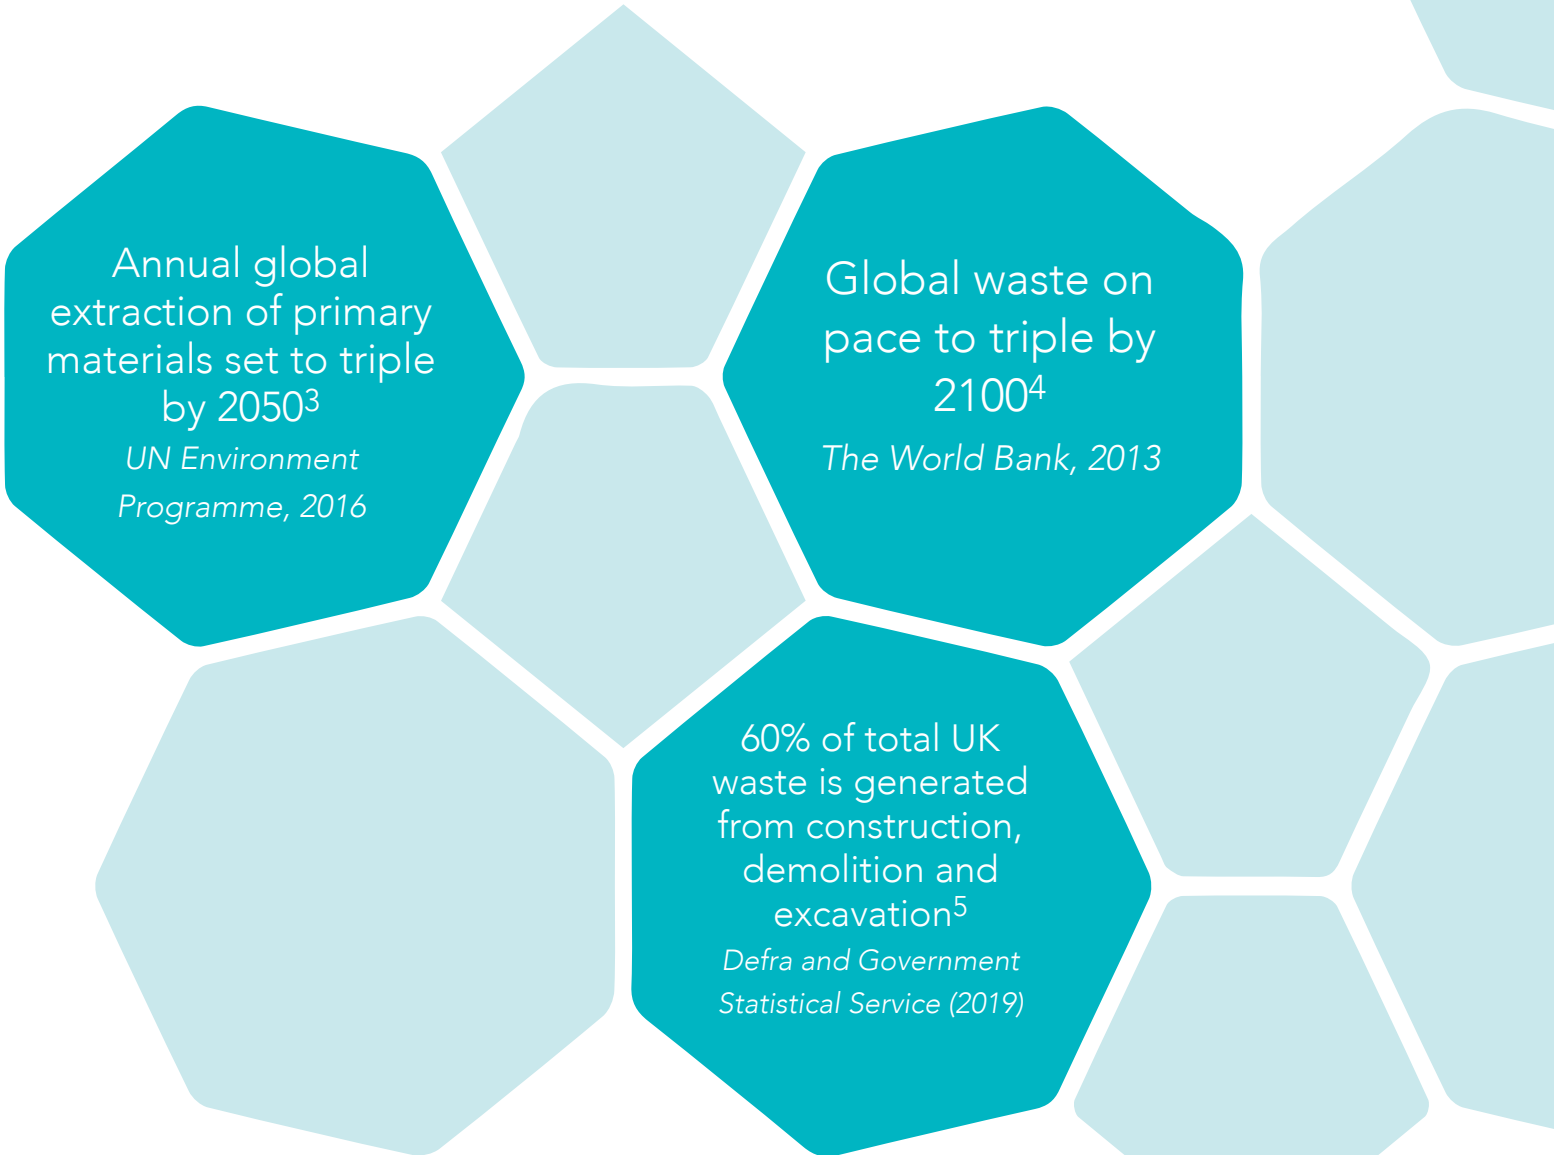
Annual global extraction of primary materials set to triple by 2050$^{3}$
UN Environment Programme, 2016

Global waste on pace to triple by 2100$^{4}$
The World Bank, 2013

60% of total UK waste is generated from construction, demolition and excavation$^{5}$
Defra and Government Statistical Service (2019)